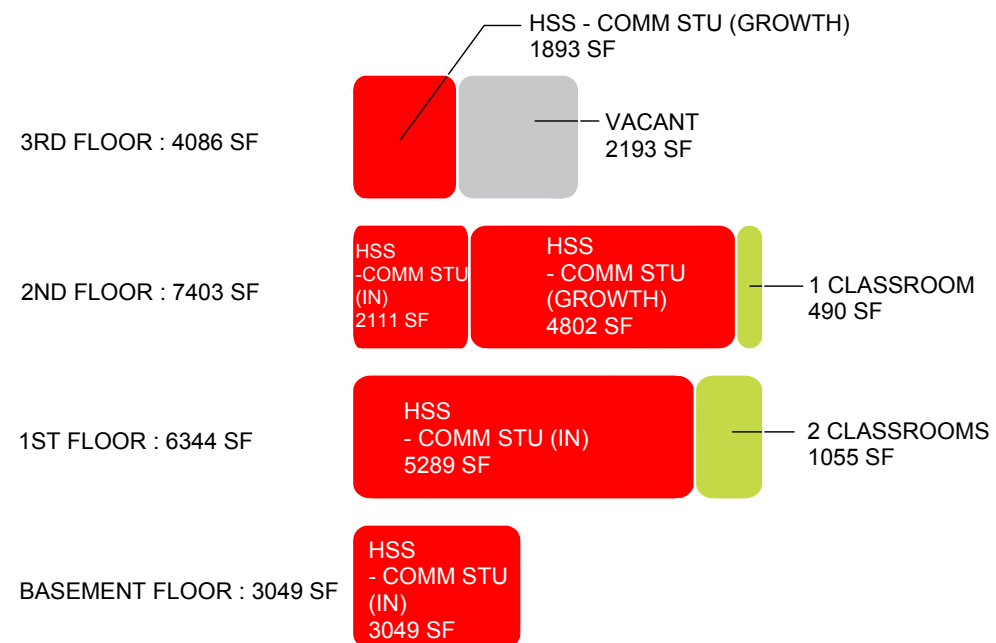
HSS - COMM STU (GROWTH)
1893 SF

3RD FLOOR : 4086 SF

VACANT
2193 SF

2ND FLOOR : 7403 SF

HSS
-COMM STU
(IN)
2111 SF

HSS
- COMM STU
(GROWTH)
4802 SF

1 CLASSROOM
490 SF

1ST FLOOR : 6344 SF

HSS
- COMM STU (IN)
5289 SF

2 CLASSROOMS
1055 SF

BASEMENT FLOOR : 3049 SF

HSS
- COMM STU
(IN)
3049 SF